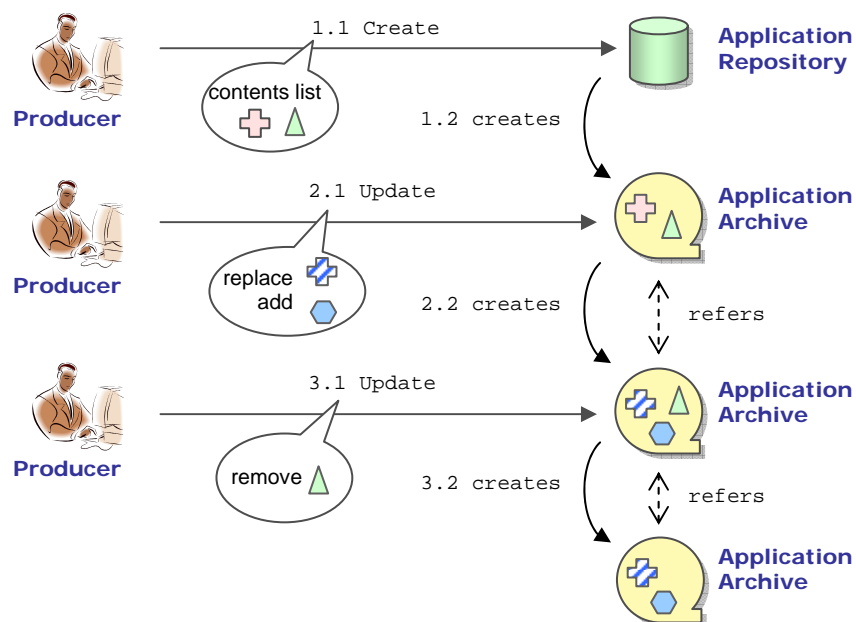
Producer

1.1 Create

contents list

Application Repository

1.2 creates

Producer

2.1 Update

replace
add

Application Archive

2.2 creates

refers

Producer

3.1 Update

remove

Application Archive

3.2 creates

refers

Application Archive